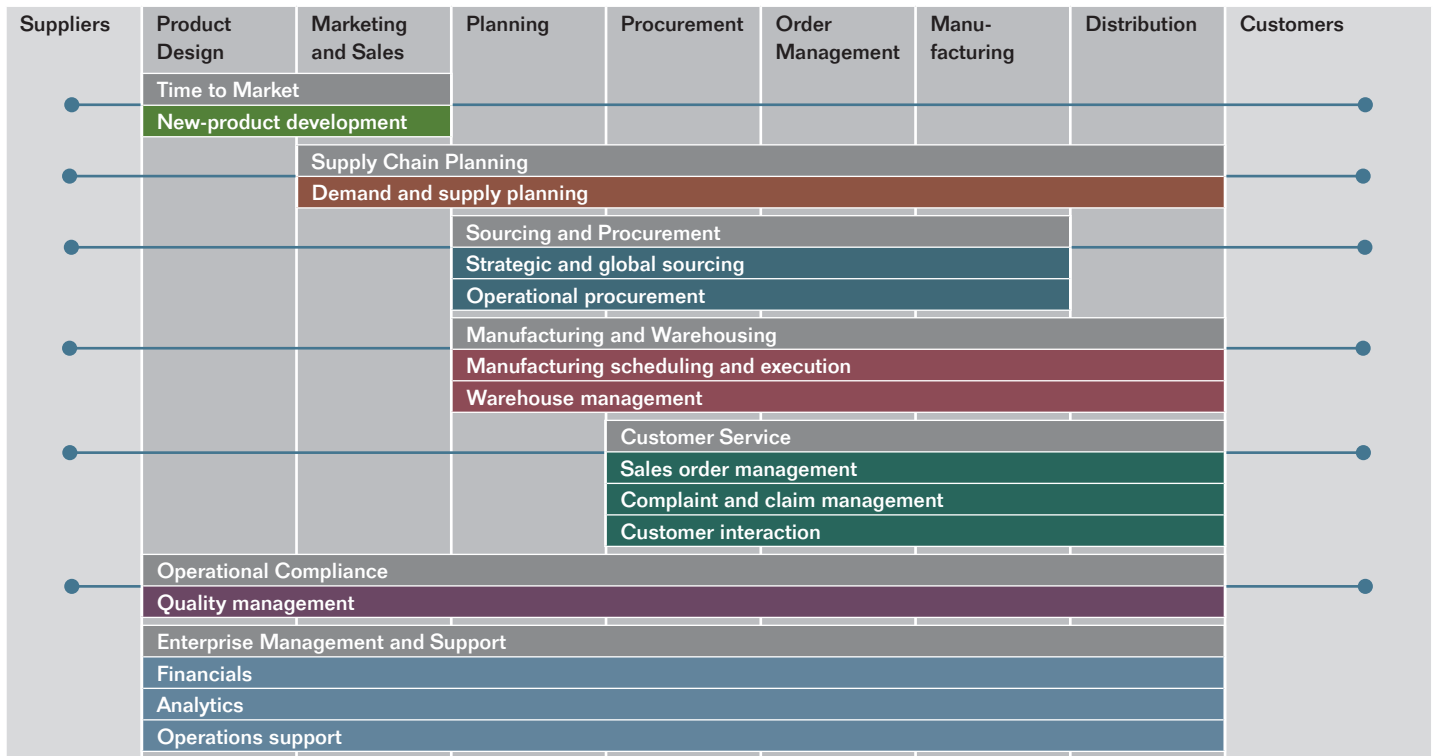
Suppliers | Product Design | Marketing and Sales | Planning | Procurement | Order Management | Manufacturing | Distribution | Customers

Time to Market
New-product development

Supply Chain Planning
Demand and supply planning

Sourcing and Procurement
Strategic and global sourcing
Operational procurement

Manufacturing and Warehousing
Manufacturing scheduling and execution
Warehouse management

Customer Service
Sales order management
Complaint and claim management
Customer interaction

Operational Compliance
Quality management

Enterprise Management and Support
Financials
Analytics
Operations support